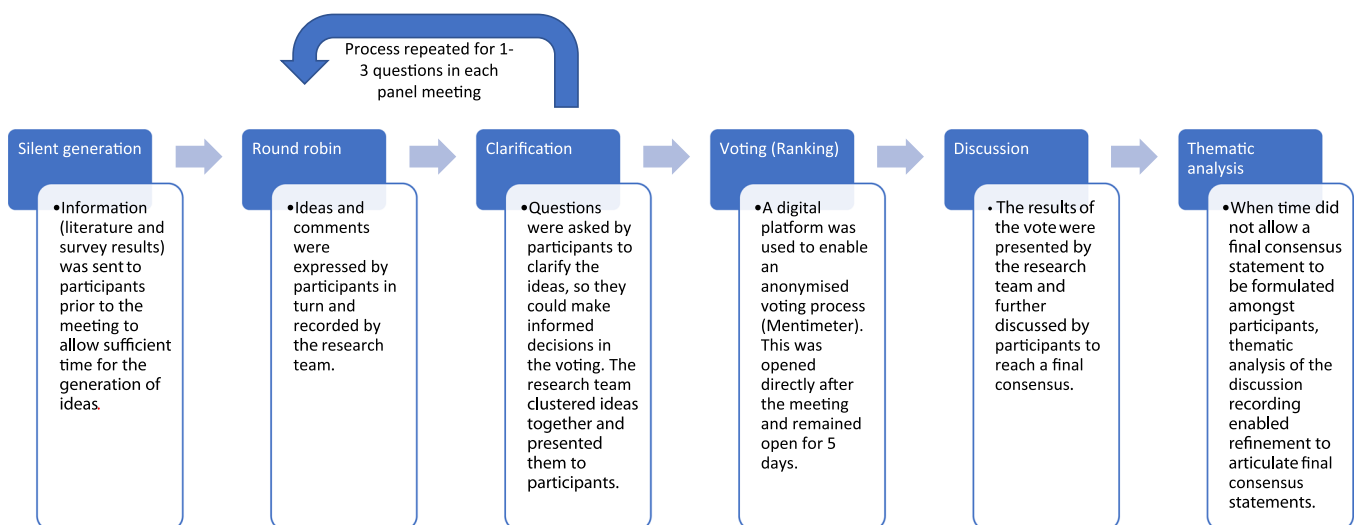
Process repeated for 1-3 questions in each panel meeting

Silent generation

•Information (literature and survey results) was sent to participants prior to the meeting to allow sufficient time for the generation of ideas.

Round robin

•Ideas and comments were expressed by participants in turn and recorded by the research team.

Clarification

•Questions were asked by participants to clarify the ideas, so they could make informed decisions in the voting. The research team clustered ideas together and presented them to participants.

Voting (Ranking)

•A digital platform was used to enable an anonymised voting process (Mentimeter). This was opened directly after the meeting and remained open for 5 days.

Discussion

• The results of the vote were presented by the research team and further discussed by participants to reach a final consensus.

Thematic analysis

•When time did not allow a final consensus statement to be formulated amongst participants, thematic analysis of the discussion recording enabled refinement to articulate final consensus statements.